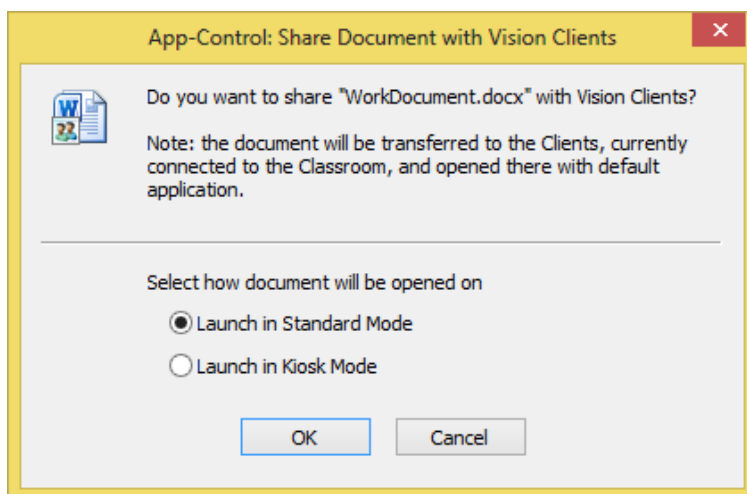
App-Control: Share Document with Vision Clients

Do you want to share "WorkDocument.docx" with Vision Clients?

Note: the document will be transferred to the Clients, currently connected to the Classroom, and opened there with default application.

Select how document will be opened on

Launch in Standard Mode

Launch in Kiosk Mode

OK

Cancel